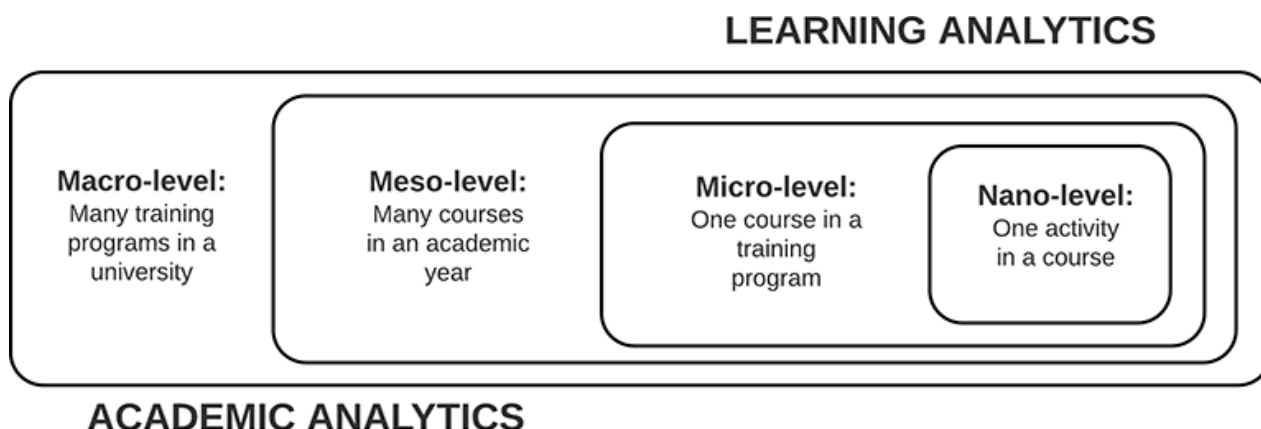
LEARNING ANALYTICS

Macro-level:
Many training programs in a university

Meso-level:
Many courses in an academic year

Micro-level:
One course in a training program

Nano-level:
One activity in a course

ACADEMIC ANALYTICS